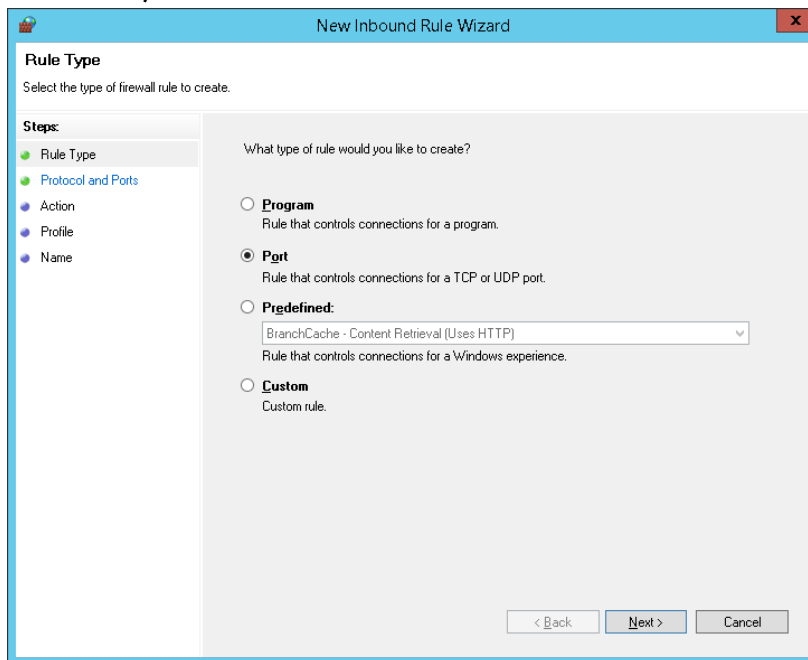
New Inbound Rule Wizard

x

Rule Type

Select the type of firewall rule to create.

Steps:

Rule Type

Protocol and Ports

Action

Profile

Name

What type of rule would you like to create?

Program
Rule that controls connections for a program.

Port
Rule that controls connections for a TCP or UDP port.

Predefined:
BranchCache - Content Retrieval (Uses HTTP)
Rule that controls connections for a Windows experience.

Custom
Custom rule.

< Back

Next >

Cancel